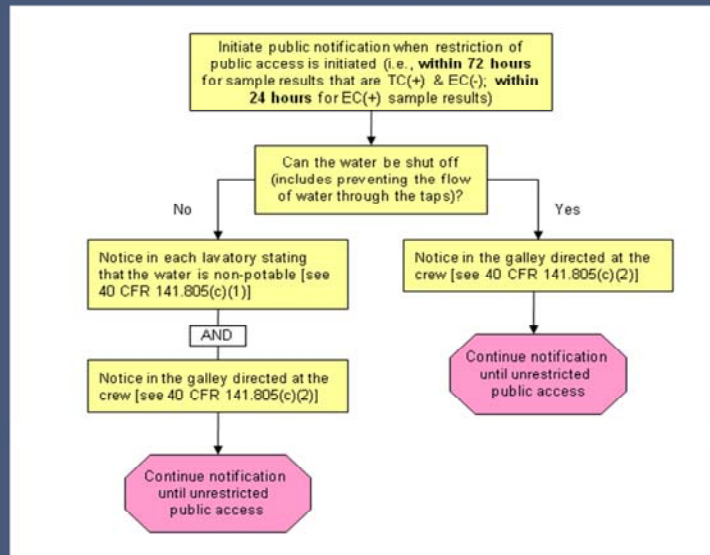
Initiate public notification when restriction of public access is initiated (i.e., within 72 hours for sample results that are TC(+) & EC(-); within 24 hours for EC(+) sample results)

Can the water be shut off (includes preventing the flow of water through the taps)?

No

Yes

Notice in each lavatory stating that the water is non-potable [see 40 CFR 141.805(c)(1)]

AND

Notice in the galley directed at the crew [see 40 CFR 141.805(c)(2)]

Continue notification until unrestricted public access

Notice in the galley directed at the crew [see 40 CFR 141.805(c)(2)]

Continue notification until unrestricted public access